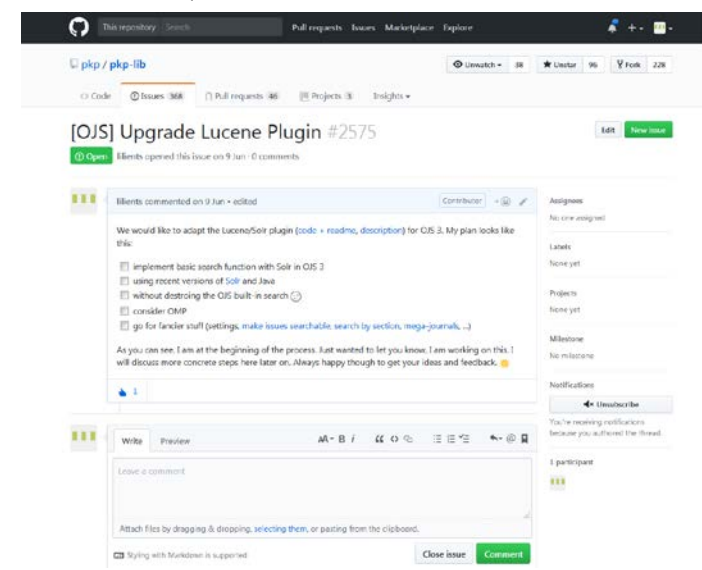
This repository Search Pull requests Issues Marketplace Explore

pkp / pkp-lib

Unwatch 38 Unstar 96 Fork 228

Code Issues 368 Pull requests 46 Projects 3 Insights

[OJS] Upgrade Lucene Plugin #2575

Edit New issue

Open lilients opened this issue on 9 Jun · 0 comments

lilients commented on 9 Jun • edited

Contributor

We would like to adapt the Lucene/Solr plugin (code + readme, description) for OJS 3. My plan looks like this:

implement basic search function with Solr in OJS 3

using recent versions of Solr and Java

without destroing the OJS built-in search

consider OMP

go for fancier stuff (settings, make issues searchable, search by section, mega-journals, ...)

As you can see, I am at the beginning of the process. Just wanted to let you know, I am working on this. I will discuss more concrete steps here later on. Always happy though to get your ideas and feedback.

1

Assignees

No one assigned

Labels

None yet

Projects

None yet

Milestone

No milestone

Notifications

Unsubscribe

You're receiving notifications because you authored the thread.

1 participant

Write Preview

Leave a comment

Attach files by dragging & dropping, selecting them, or pasting from the clipboard.

Styling with Markdown is supported

Close issue Comment